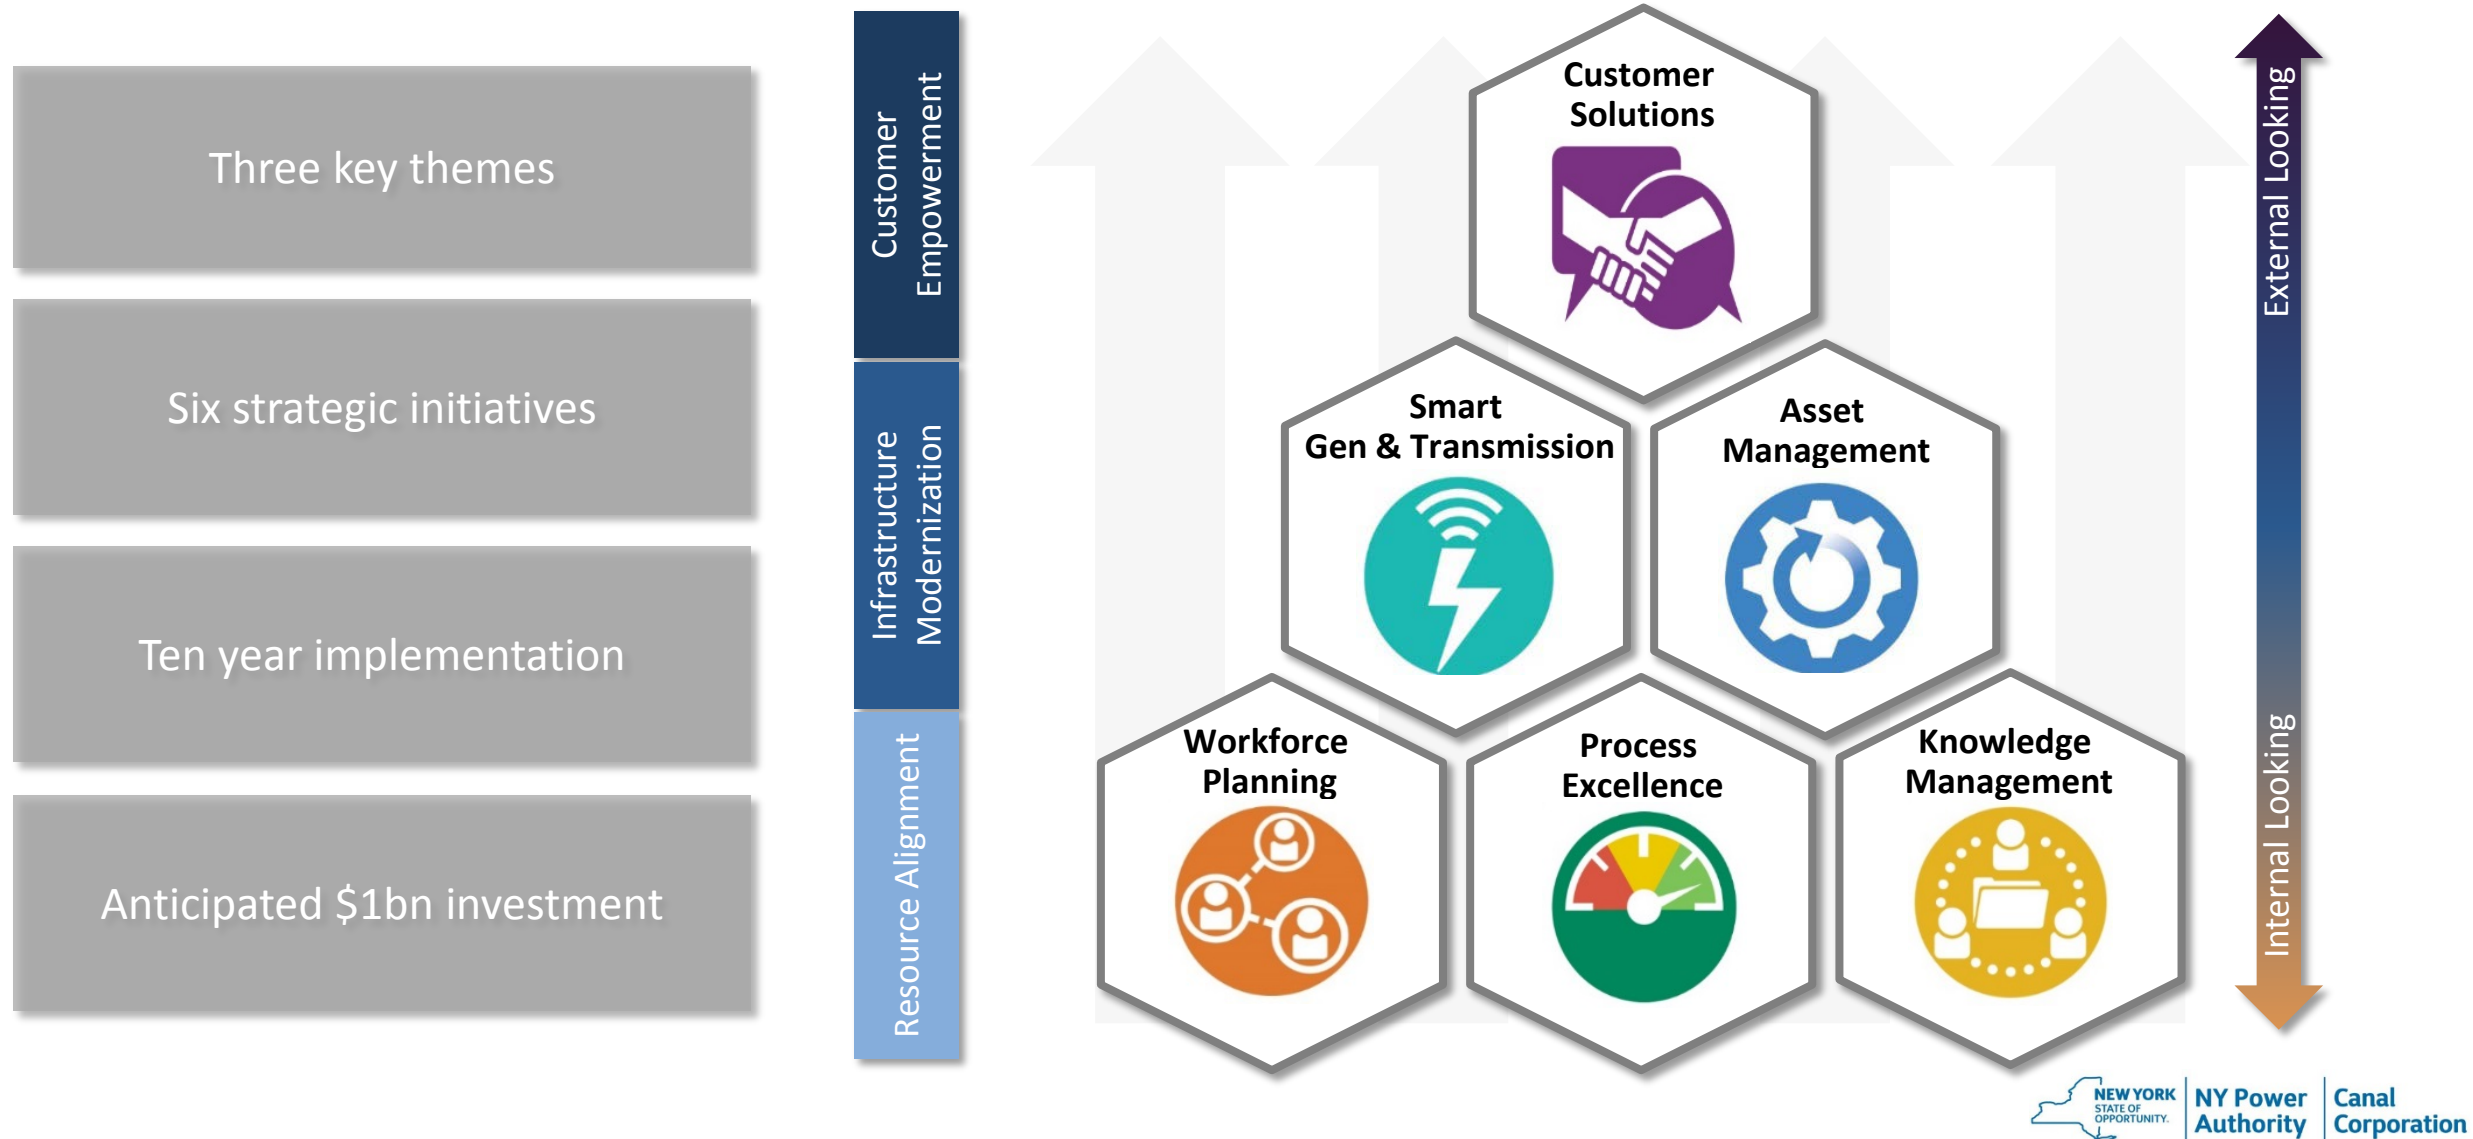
Three key themes

Six strategic initiatives

Ten year implementation

Anticipated $1bn investment

Customer Empowerment

Infrastructure Modernization

Resource Alignment

Customer Solutions

Smart Gen & Transmission

Asset Management

Workforce Planning

Process Excellence

Knowledge Management

External Looking

Internal Looking

NEW YORK STATE OF OPPORTUNITY. | NY Power Authority | Canal Corporation